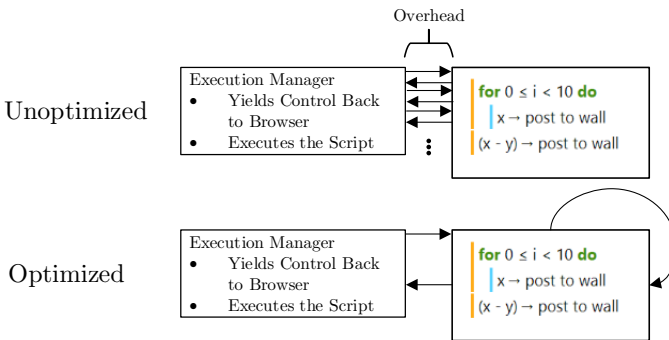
Overhead

Unoptimized

Execution Manager
• Yields Control Back to Browser
• Executes the Script

for $0 \le i < 10$ do
x → post to wall
(x - y) → post to wall

Optimized

Execution Manager
• Yields Control Back to Browser
• Executes the Script

for $0 \le i < 10$ do
x → post to wall
(x - y) → post to wall